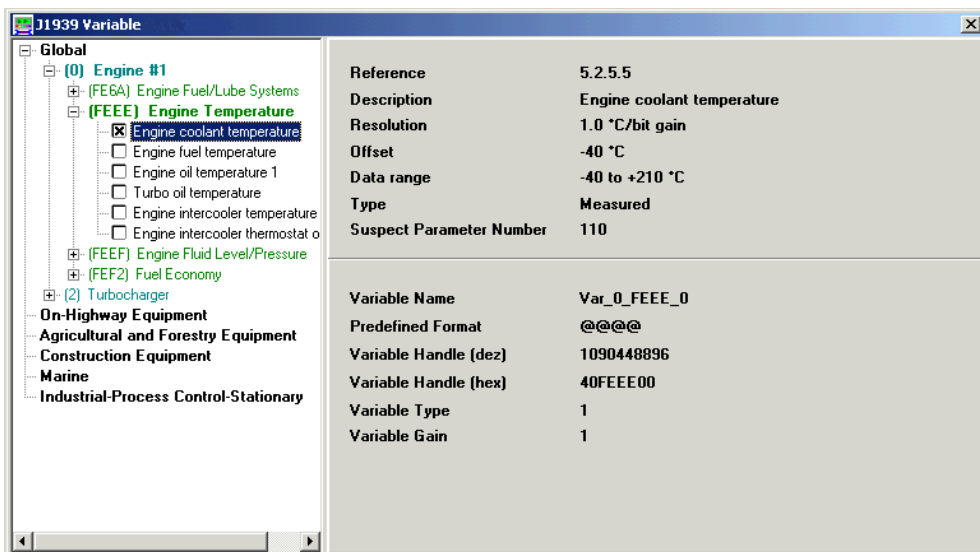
J1939 Variable

Global
(0) Engine #1
(FE6A) Engine Fuel/Lube Systems
(FEEE) Engine Temperature
Engine coolant temperature
Engine fuel temperature
Engine oil temperature 1
Turbo oil temperature
Engine intercooler temperature
Engine intercooler thermostat o
(FEEF) Engine Fluid Level/Pressure
(FEF2) Fuel Economy
(2) Turbocharger
On-Highway Equipment
Agricultural and Forestry Equipment
Construction Equipment
Marine
Industrial-Process Control-Stationary

| | |
|---|---|
| Reference | 5.2.5.5 |
| Description | Engine coolant temperature |
| Resolution | 1.0 °C/bit gain |
| Offset | -40 °C |
| Data range | -40 to +210 °C |
| Type | Measured |
| Suspect Parameter Number | 110 |

| | |
|---|---|
| Variable Name | Var_0_FEEE_0 |
| Predefined Format | @@@@ |
| Variable Handle (dez) | 1090448896 |
| Variable Handle (hex) | 40FEEE00 |
| Variable Type | 1 |
| Variable Gain | 1 |